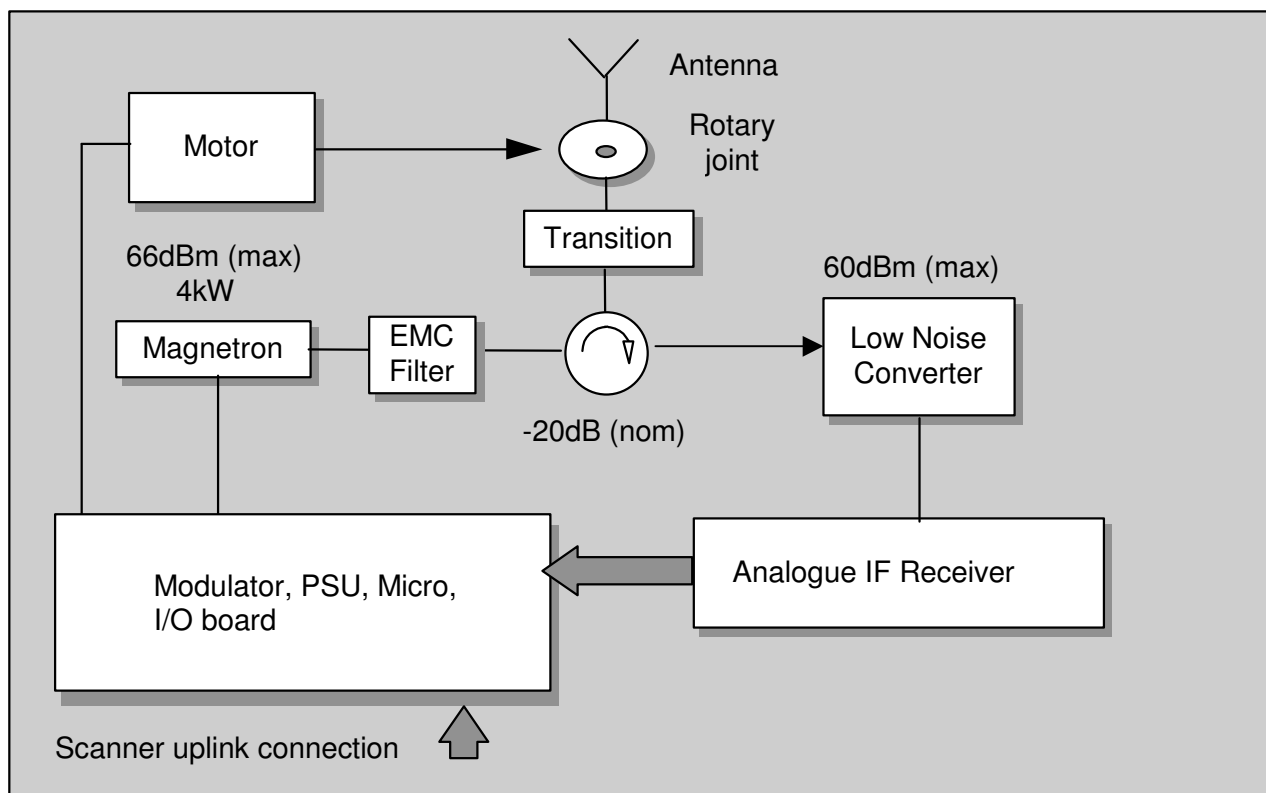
Antenna

Motor

Rotary joint

Transition

66dBm (max)
4kW

60dBm (max)

Magnetron

EMC Filter

Low Noise Converter

-20dB (nom)

Modulator, PSU, Micro, I/O board

Analogue IF Receiver

Scanner uplink connection